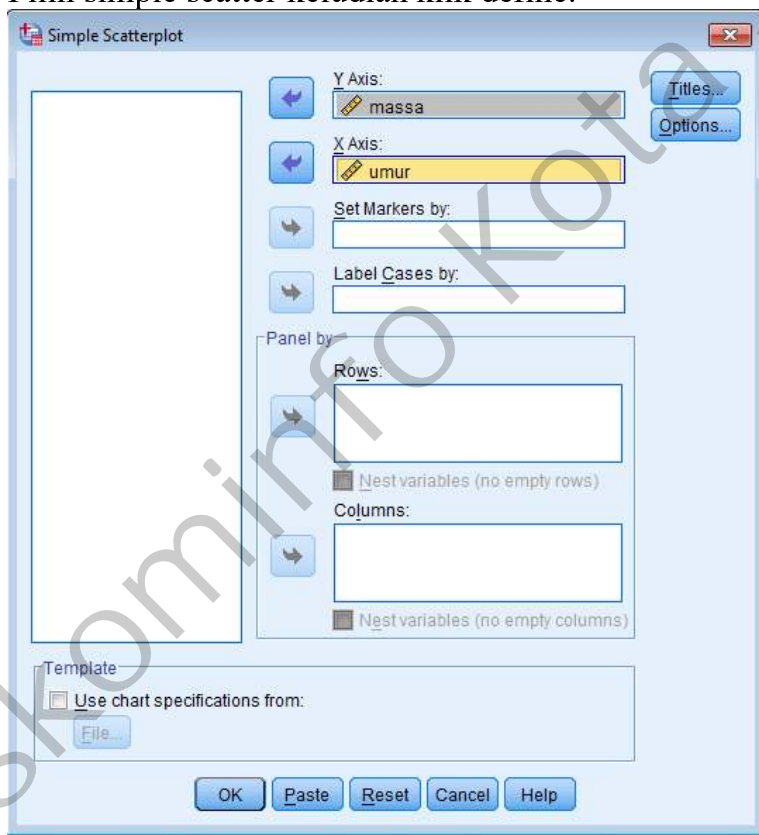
Pilih simple scatter kemudian klik define.

Simple Scatterplot

Y Axis:
massa

X Axis:
umur

Set Markers by:

Label Cases by:

Titles...
Options...

Panel by

Rows:

Nest variables (no empty rows)

Columns:

Nest variables (no empty columns)

Template

Use chart specifications from:

File...

OK
Paste
Reset
Cancel
Help

skominfo kota